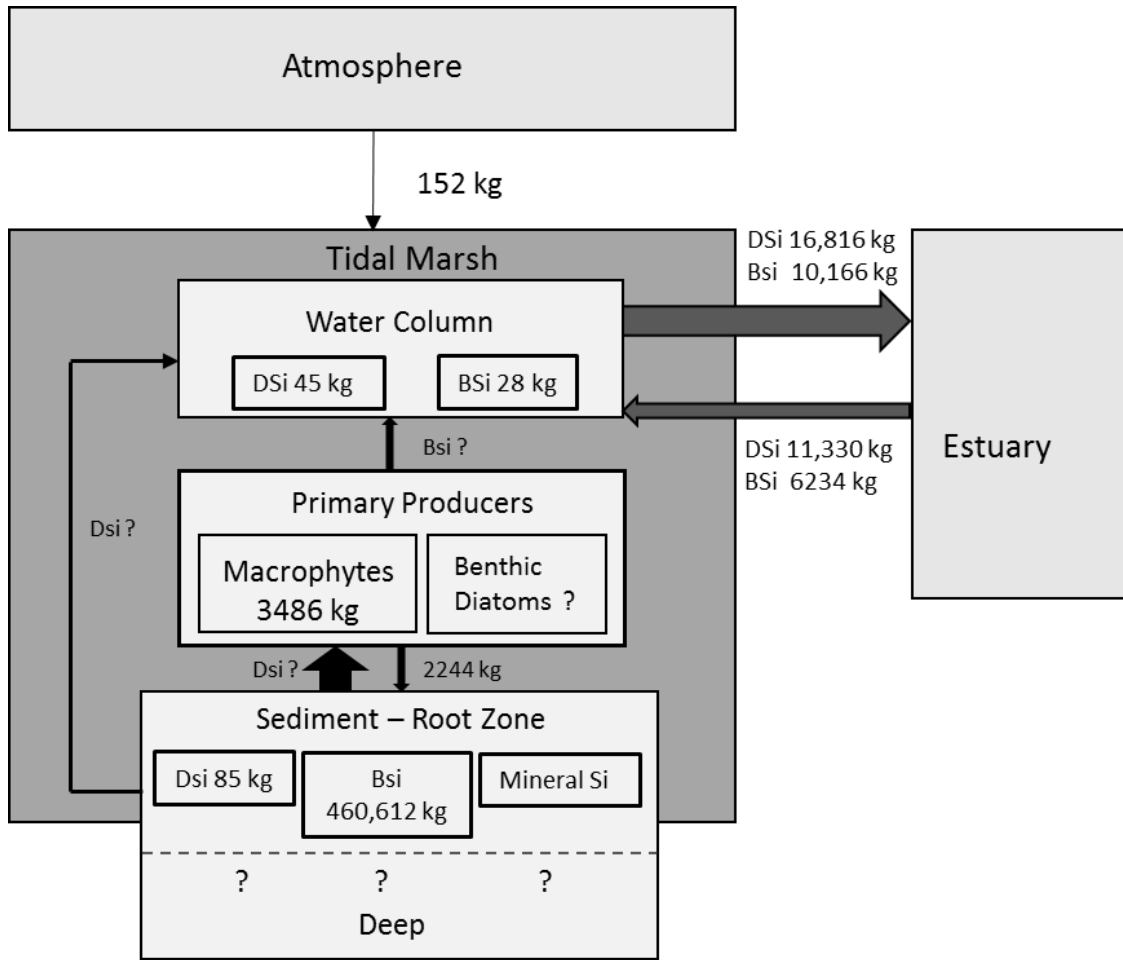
Atmosphere

152 kg

Tidal Marsh

DSi 16,816 kg
Bsi 10,166 kg

Water Column

DSi 45 kg

BSi 28 kg

DSi 11,330 kg
BSi 6234 kg

Estuary

Bsi ?

Dsi ?

Primary Producers

Macrophytes
3486 kg

Benthic
Diatoms ?

Dsi ?

2244 kg

Sediment – Root Zone

Dsi 85 kg

Bsi
460,612 kg

Mineral Si

?

?

?

Deep